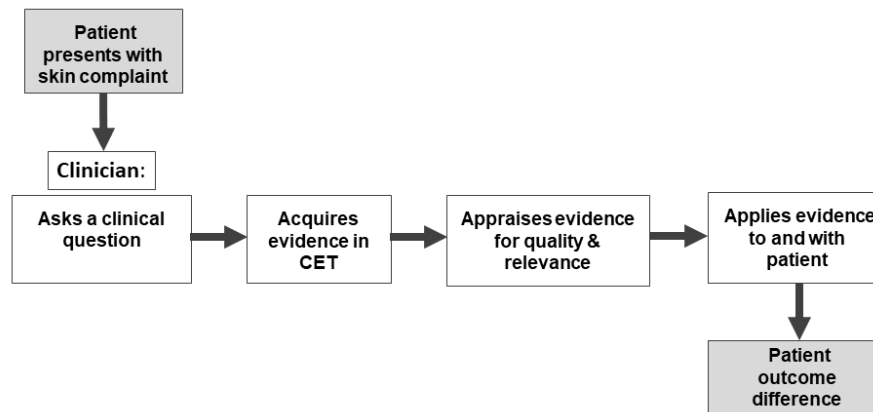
Patient presents with skin complaint

Clinician:

Asks a clinical question

Acquires evidence in CET

Appraises evidence for quality & relevance

Applies evidence to and with patient

Patient outcome difference